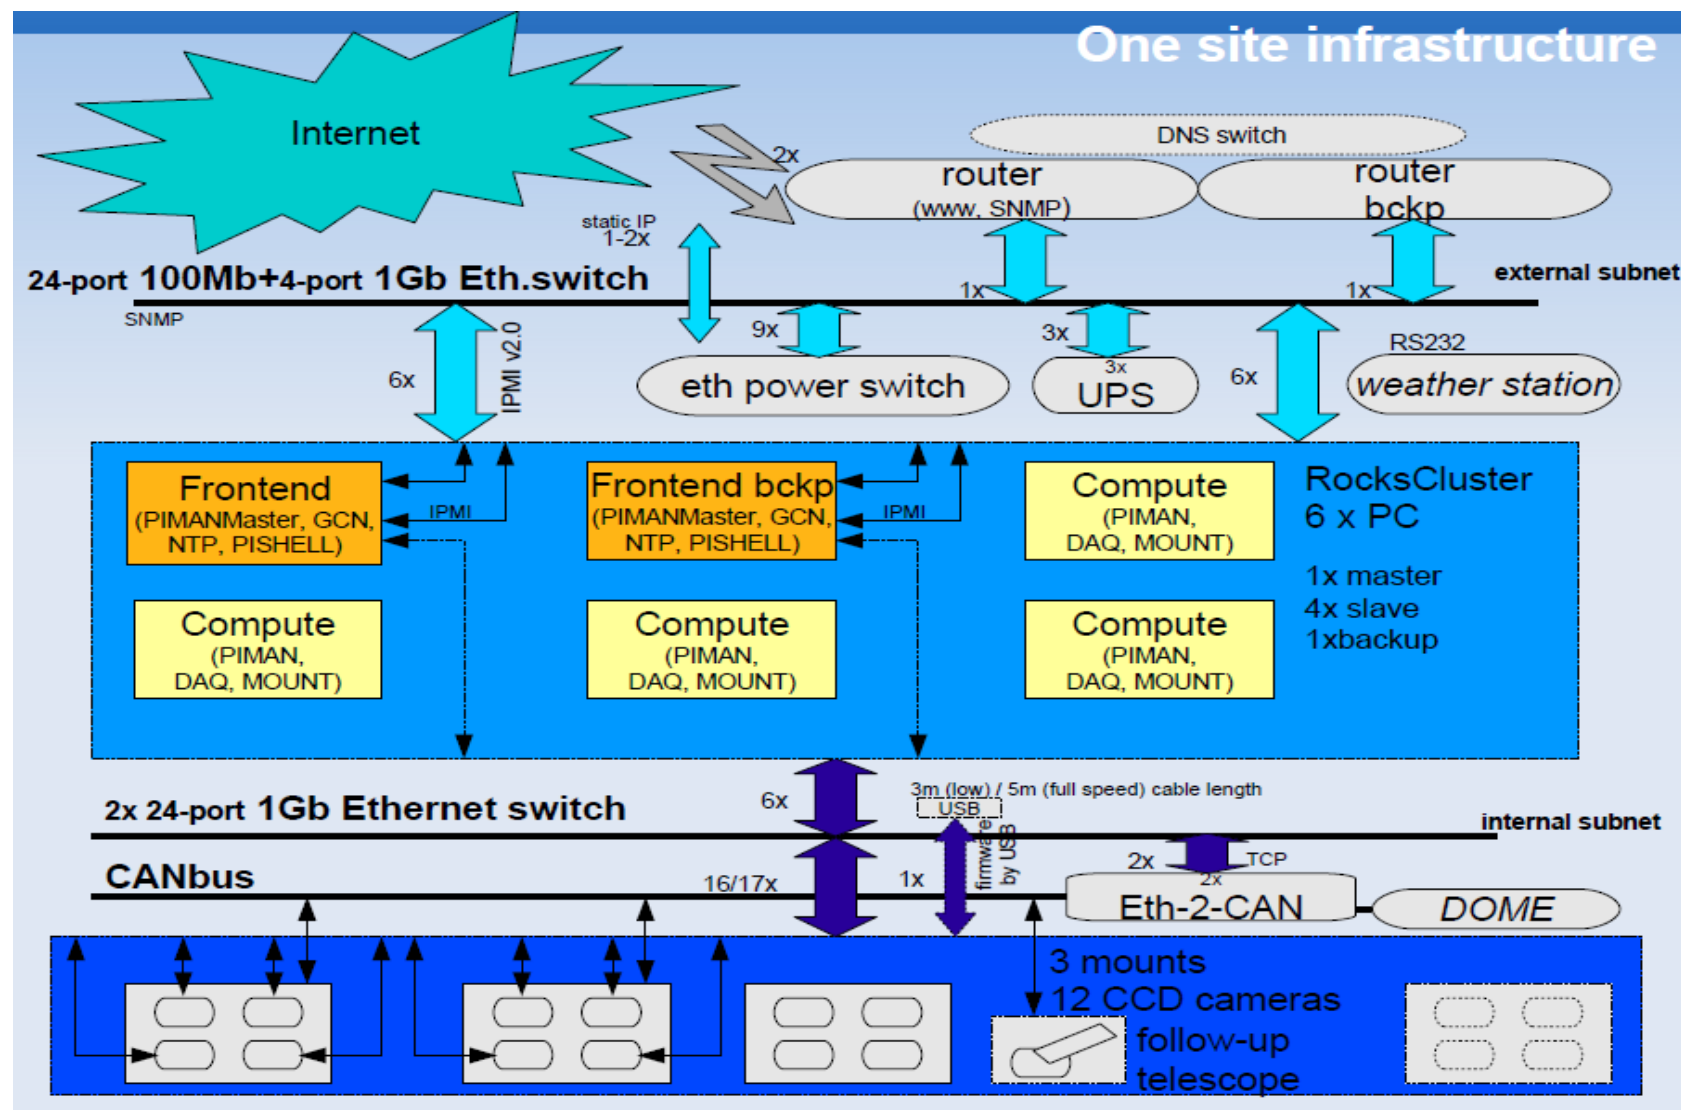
One site infrastructure

Internet

2x

DNS switch

router
(www, SNMP)

router
bckp

static IP
1-2x

24-port 100Mb+4-port 1Gb Eth.switch

external subnet

SNMP

1x

1x

9x

3x

RS232

6x

IPMI v2.0

eth power switch

3x
UPS

6x

weather station

Frontend
(PIMANMaster, GCN, NTP, PISHELL)

IPMI

Frontend bckp
(PIMANMaster, GCN, NTP, PISHELL)

IPMI

Compute
(PIMAN, DAQ, MOUNT)

RocksCluster
6 x PC

1x master
4x slave
1xbackup

Compute
(PIMAN, DAQ, MOUNT)

Compute
(PIMAN, DAQ, MOUNT)

Compute
(PIMAN, DAQ, MOUNT)

6x

3m (low) / 5m (full speed) cable length

USB

2x 24-port 1Gb Ethernet switch

internal subnet

firmware by USB

2x

TCP

CANbus

16/17x

1x

2x

Eth-2-CAN

DOME

3 mounts
12 CCD cameras
follow-up telescope